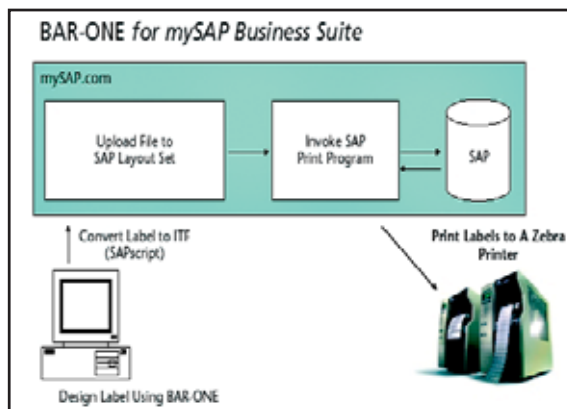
BAR-ONE for mySAP Business Suite

mySAP.com

Upload File to SAP Layout Set

Invoke SAP Print Program

SAP

Convert Label to ITF (SAPscript)

Print Labels to A Zebra Printer

Design Label Using BAR-ONE